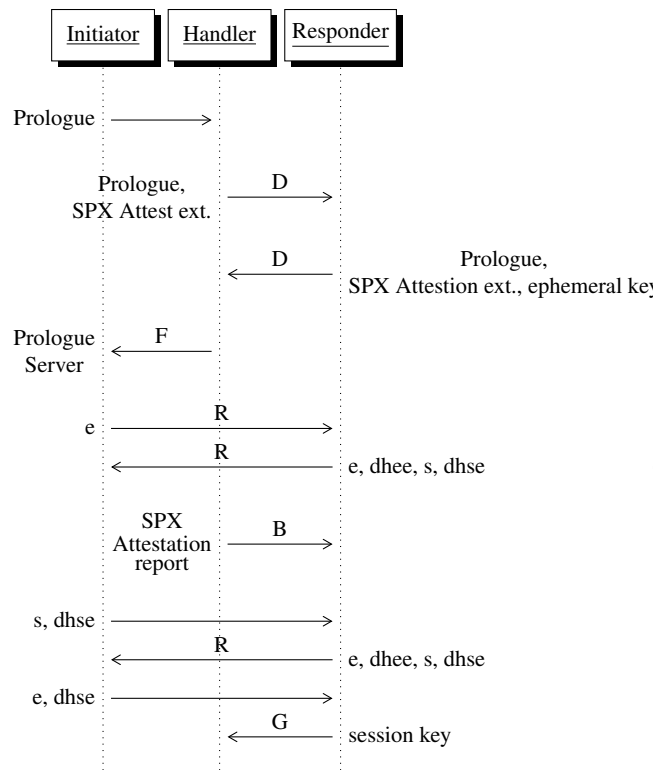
Initiator

Handler

Responder

Prologue

Prologue, SPX Attest ext.

D

D

Prologue, SPX Attestion ext., ephemeral key

F

Prologue Server

e

R

R

e, dhee, s, dhse

SPX Attestation report

B

s, dhse

R

e, dhee, s, dhse

e, dhse

G

session key